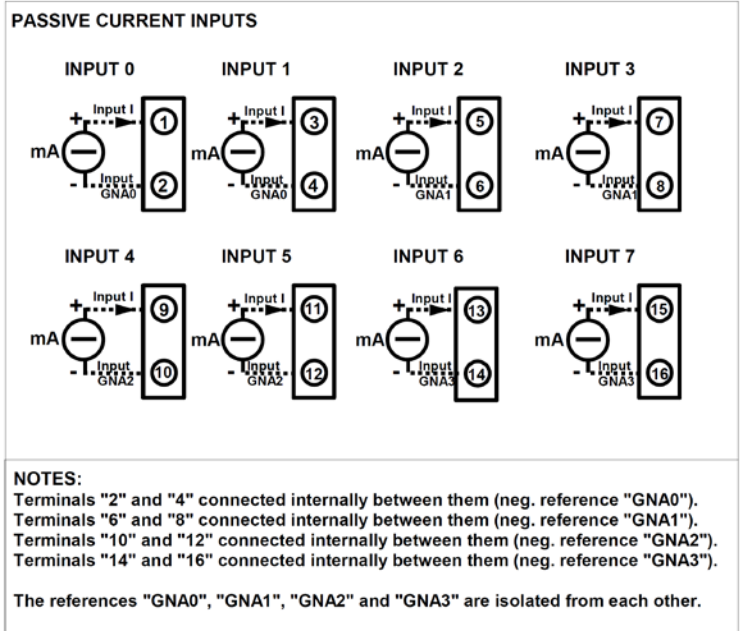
PASSIVE CURRENT INPUTS

INPUT 0
mA
+
-
Input I
Input GNA0
1
2

INPUT 1
mA
+
-
Input I
Input GNA0
3
4

INPUT 2
mA
+
-
Input I
Input GNA1
5
6

INPUT 3
mA
+
-
Input I
Input GNA1
7
8

INPUT 4
mA
+
-
Input I
Input GNA2
9
10

INPUT 5
mA
+
-
Input I
Input GNA2
11
12

INPUT 6
mA
+
-
Input I
Input GNA3
13
14

INPUT 7
mA
+
-
Input I
Input GNA3
15
16

NOTES:
Terminals "2" and "4" connected internally between them (neg. reference "GNA0").
Terminals "6" and "8" connected internally between them (neg. reference "GNA1").
Terminals "10" and "12" connected internally between them (neg. reference "GNA2").
Terminals "14" and "16" connected internally between them (neg. reference "GNA3").

The references "GNA0", "GNA1", "GNA2" and "GNA3" are isolated from each other.